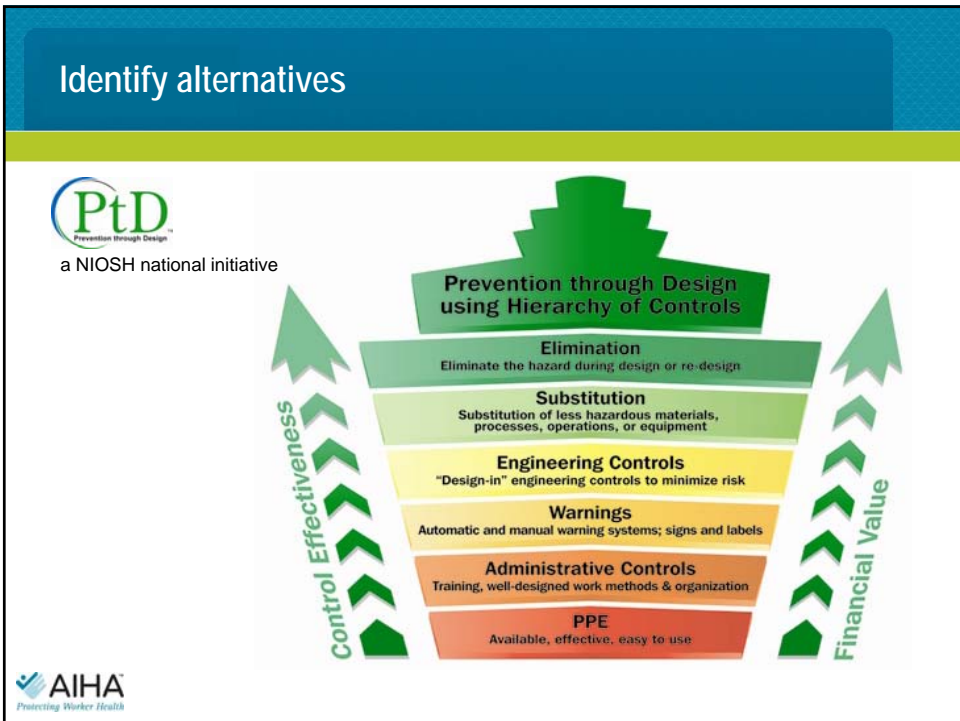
Identify alternatives

PtD
Prevention through Design™

a NIOSH national initiative

Prevention through Design using Hierarchy of Controls

Elimination
Eliminate the hazard during design or re-design

Substitution
Substitution of less hazardous materials, processes, operations, or equipment

Engineering Controls
"Design-in" engineering controls to minimize risk

Warnings
Automatic and manual warning systems; signs and labels

Administrative Controls
Training, well-designed work methods & organization

PPE
Available, effective, easy to use

Control Effectiveness

Financial Value

AIHA
Protecting Worker Health